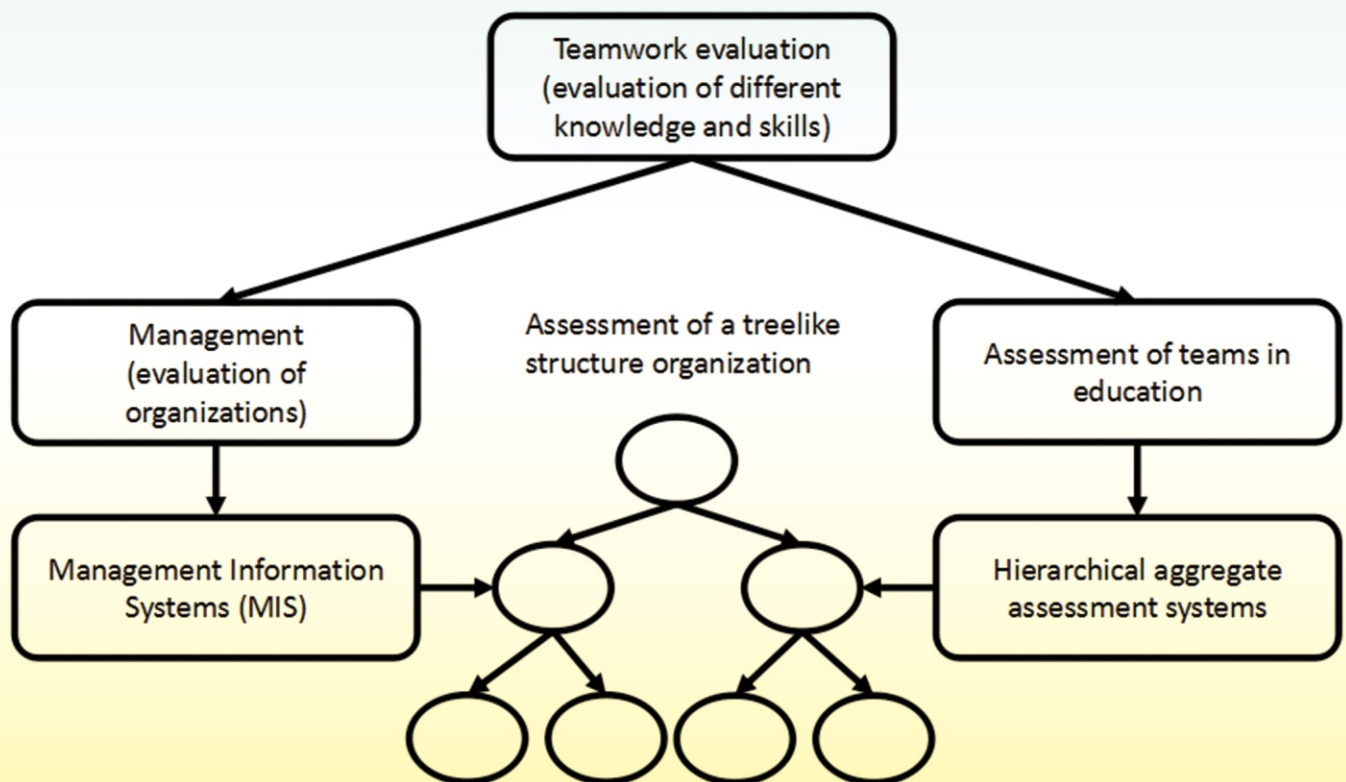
Teamwork evaluation (evaluation of different knowledge and skills)

Management (evaluation of organizations)

Assessment of a treelike structure organization

Assessment of teams in education

Management Information Systems (MIS)

Hierarchical aggregate assessment systems